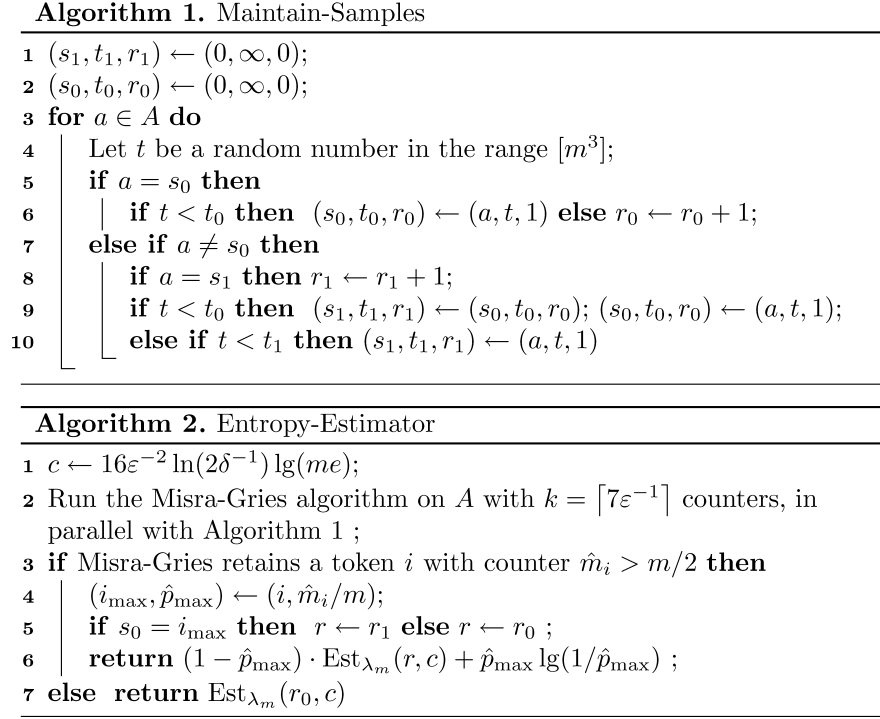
**Algorithm 1.** Maintain-Samples

1 $(s_1, t_1, r_1) \leftarrow (0, \infty, 0)$;
2 $(s_0, t_0, r_0) \leftarrow (0, \infty, 0)$;
3 **for** $a \in A$ **do**
4 Let $t$ be a random number in the range $[m^3]$;
5 **if** $a = s_0$ **then**
6 **if** $t < t_0$ **then** $(s_0, t_0, r_0) \leftarrow (a, t, 1)$ **else** $r_0 \leftarrow r_0 + 1$;
7 **else if** $a \neq s_0$ **then**
8 **if** $a = s_1$ **then** $r_1 \leftarrow r_1 + 1$;
9 **if** $t < t_0$ **then** $(s_1, t_1, r_1) \leftarrow (s_0, t_0, r_0)$; $(s_0, t_0, r_0) \leftarrow (a, t, 1)$;
10 **else if** $t < t_1$ **then** $(s_1, t_1, r_1) \leftarrow (a, t, 1)$

**Algorithm 2.** Entropy-Estimator

1 $c \leftarrow 16\varepsilon^{-2} \ln(2\delta^{-1}) \lg(me)$;
2 Run the Misra-Gries algorithm on $A$ with $k = \lceil 7\varepsilon^{-1} \rceil$ counters, in parallel with Algorithm 1 ;
3 **if** Misra-Gries retains a token $i$ with counter $\hat{m}_i > m/2$ **then**
4 $(i_{\max}, \hat{p}_{\max}) \leftarrow (i, \hat{m}_i/m)$;
5 **if** $s_0 = i_{\max}$ **then** $r \leftarrow r_1$ **else** $r \leftarrow r_0$ ;
6 **return** $(1 - \hat{p}_{\max}) \cdot \mathrm{Est}_{\lambda_m}(r, c) + \hat{p}_{\max} \lg(1/\hat{p}_{\max})$ ;
7 **else return** $\mathrm{Est}_{\lambda_m}(r_0, c)$